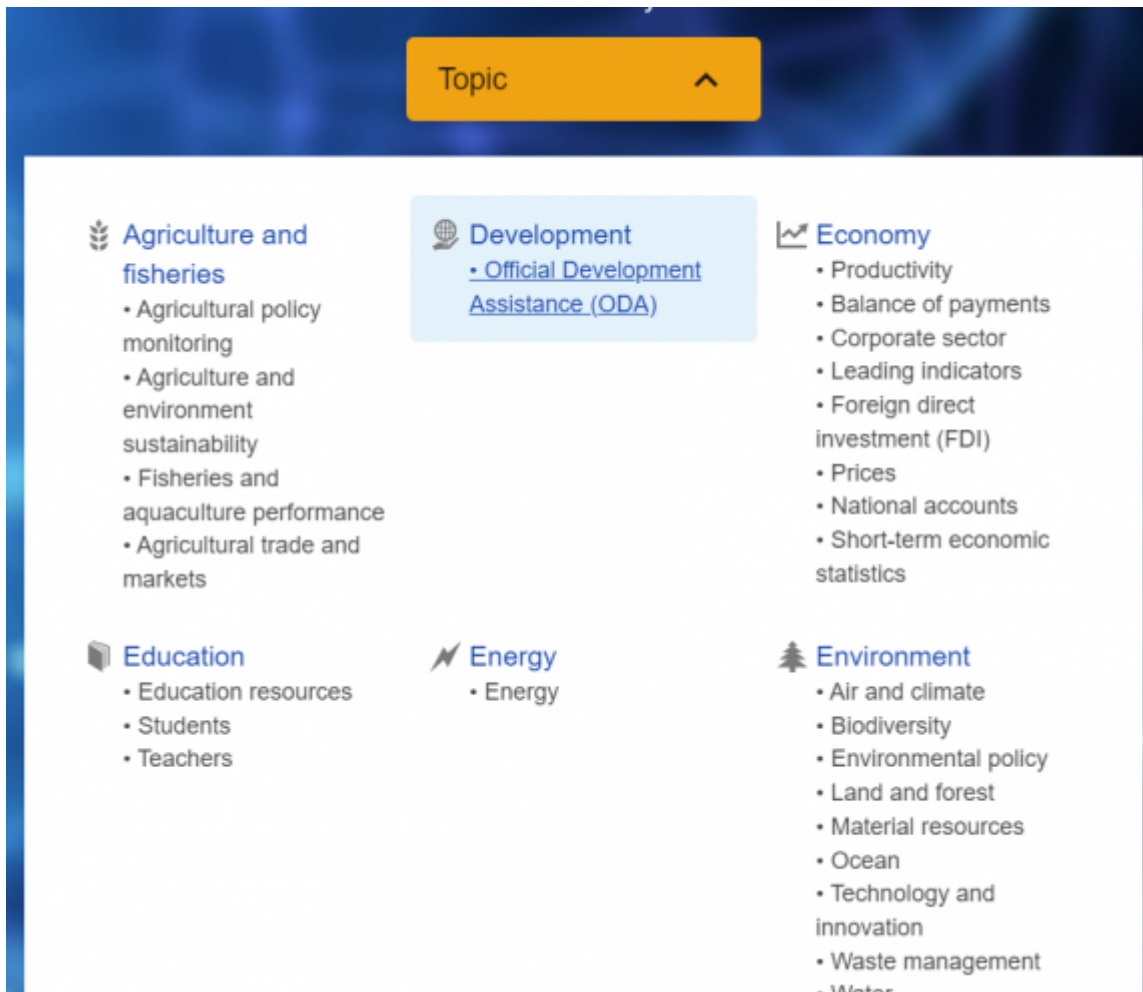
Topic

Agriculture and fisheries
• Agricultural policy monitoring
• Agriculture and environment sustainability
• Fisheries and aquaculture performance
• Agricultural trade and markets

Development
• Official Development Assistance (ODA)

Economy
• Productivity
• Balance of payments
• Corporate sector
• Leading indicators
• Foreign direct investment (FDI)
• Prices
• National accounts
• Short-term economic statistics

Education
• Education resources
• Students
• Teachers

Energy
• Energy

Environment
• Air and climate
• Biodiversity
• Environmental policy
• Land and forest
• Material resources
• Ocean
• Technology and innovation
• Waste management
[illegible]